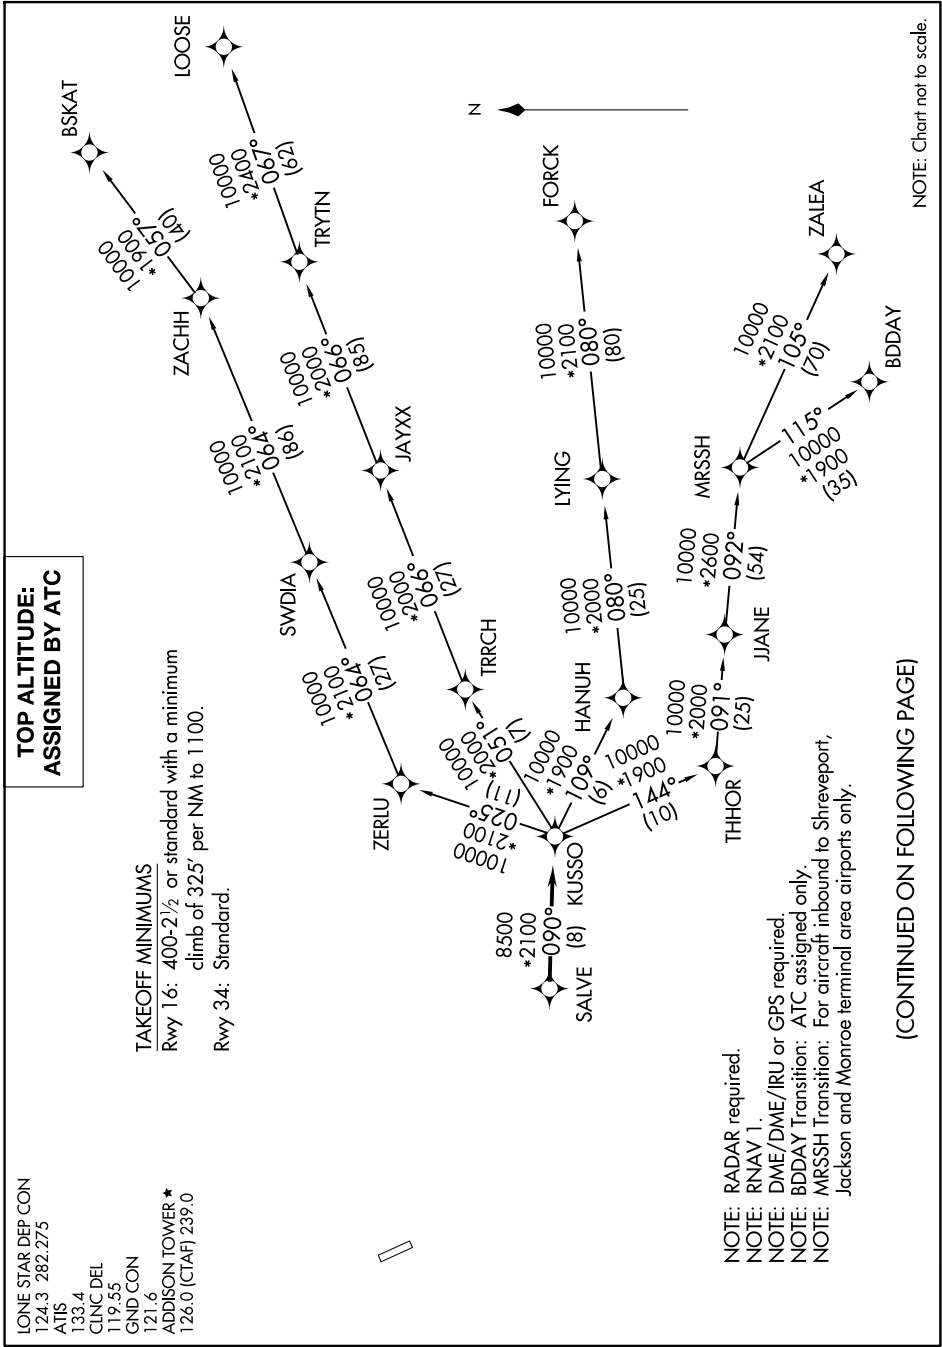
LONE STAR DEP CON
124.3 282.275
ATIS
133.4
CLNC DEL
119.55
GND CON
121.6
ADDISON TOWER ★
126.0 (CTAF) 239.0

TOP ALTITUDE:
ASSIGNED BY ATC

TAKEOFF MINIMUMS
Rwy 16: 400-2½ or standard with a minimum climb of 325' per NM to 1100.
Rwy 34: Standard.

SALVE
8500
*2100
090°
(8)
KUSSO

10000
*2100
025°
(11)
ZERLU

10000
*2100
064°
(27)
SWDIA

10000
*2100
064°
(86)
ZACHH

10000
*1900
057°
(40)
BSKAT

10000
*2000
051°
(7)
TRRCH

10000
*2000
066°
(27)
JAYXX

10000
*2000
066°
(85)
TRYTN

10000
*2400
067°
(62)
LOOSE

10000
*1900
109°
(6)
HANUH

10000
*2000
080°
(25)
LYING

10000
*2100
080°
(80)
FORCK

10000
*1900
144°
(10)
THHOR

10000
*2000
091°
(25)
JJANE

10000
*2600
092°
(54)
MRSSH

10000
*2100
105°
(70)
ZALEA

115°
10000
*1900
(35)
BDDAY

N

NOTE: Chart not to scale.

NOTE: RADAR required.
NOTE: RNAV 1.
NOTE: DME/DME/IRU or GPS required.
NOTE: BDDAY Transition: ATC assigned only.
NOTE: MRSSH Transition: For aircraft inbound to Shreveport, Jackson and Monroe terminal area airports only.

(CONTINUED ON FOLLOWING PAGE)